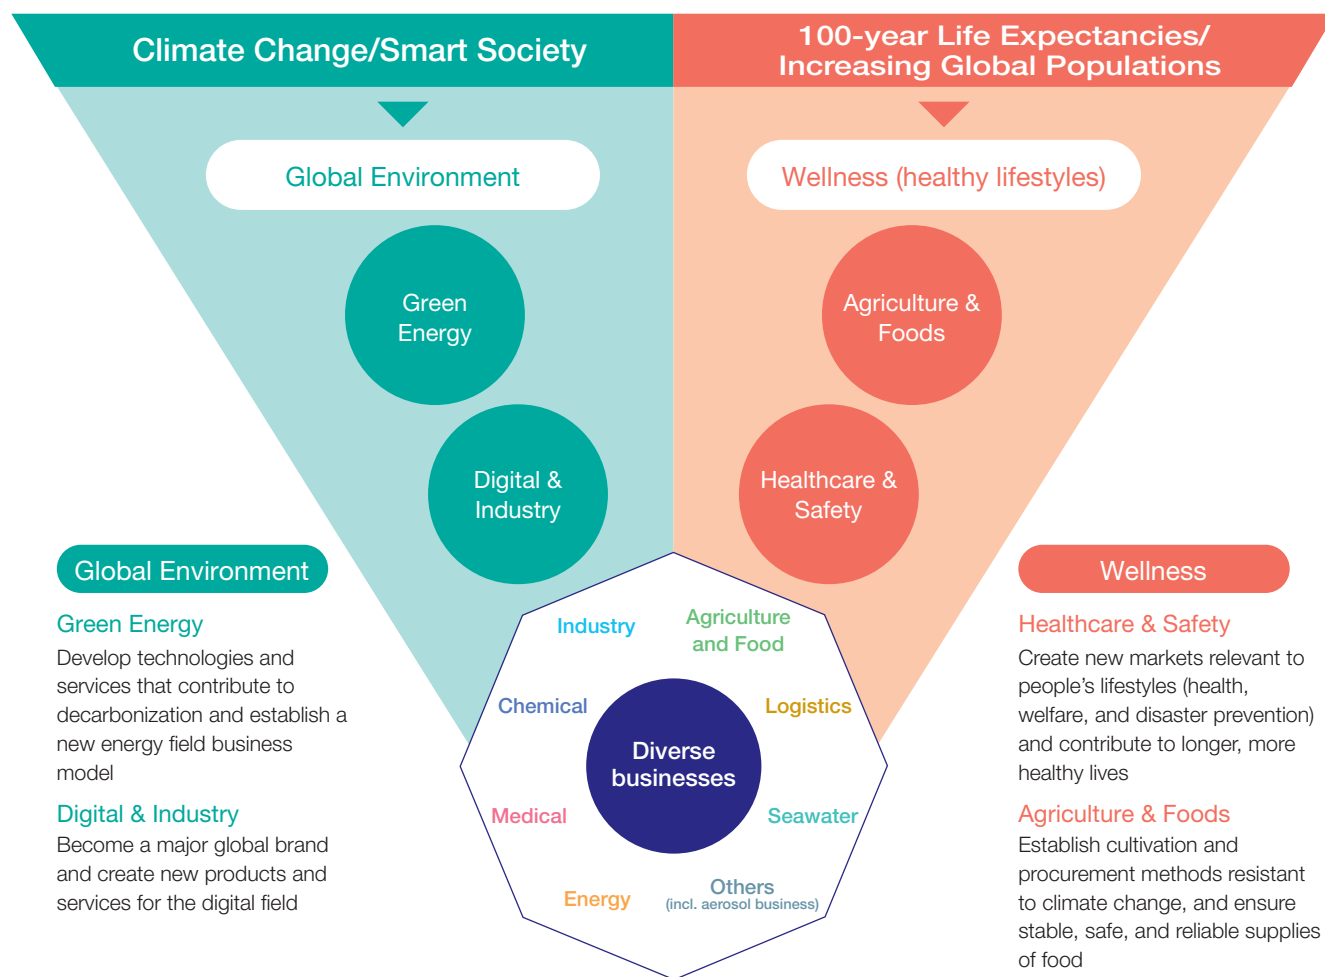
Climate Change/Smart Society

100-year Life Expectancies/ Increasing Global Populations

Global Environment

Green Energy

Digital & Industry

Wellness (healthy lifestyles)

Agriculture & Foods

Healthcare & Safety

Global Environment

Green Energy
Develop technologies and services that contribute to decarbonization and establish a new energy field business model

Digital & Industry
Become a major global brand and create new products and services for the digital field

Industry

Agriculture and Food

Chemical

Logistics

Diverse businesses

Medical

Seawater

Energy

Others
(incl. aerosol business)

Wellness

Healthcare & Safety
Create new markets relevant to people's lifestyles (health, welfare, and disaster prevention) and contribute to longer, more healthy lives

Agriculture & Foods
Establish cultivation and procurement methods resistant to climate change, and ensure stable, safe, and reliable supplies of food